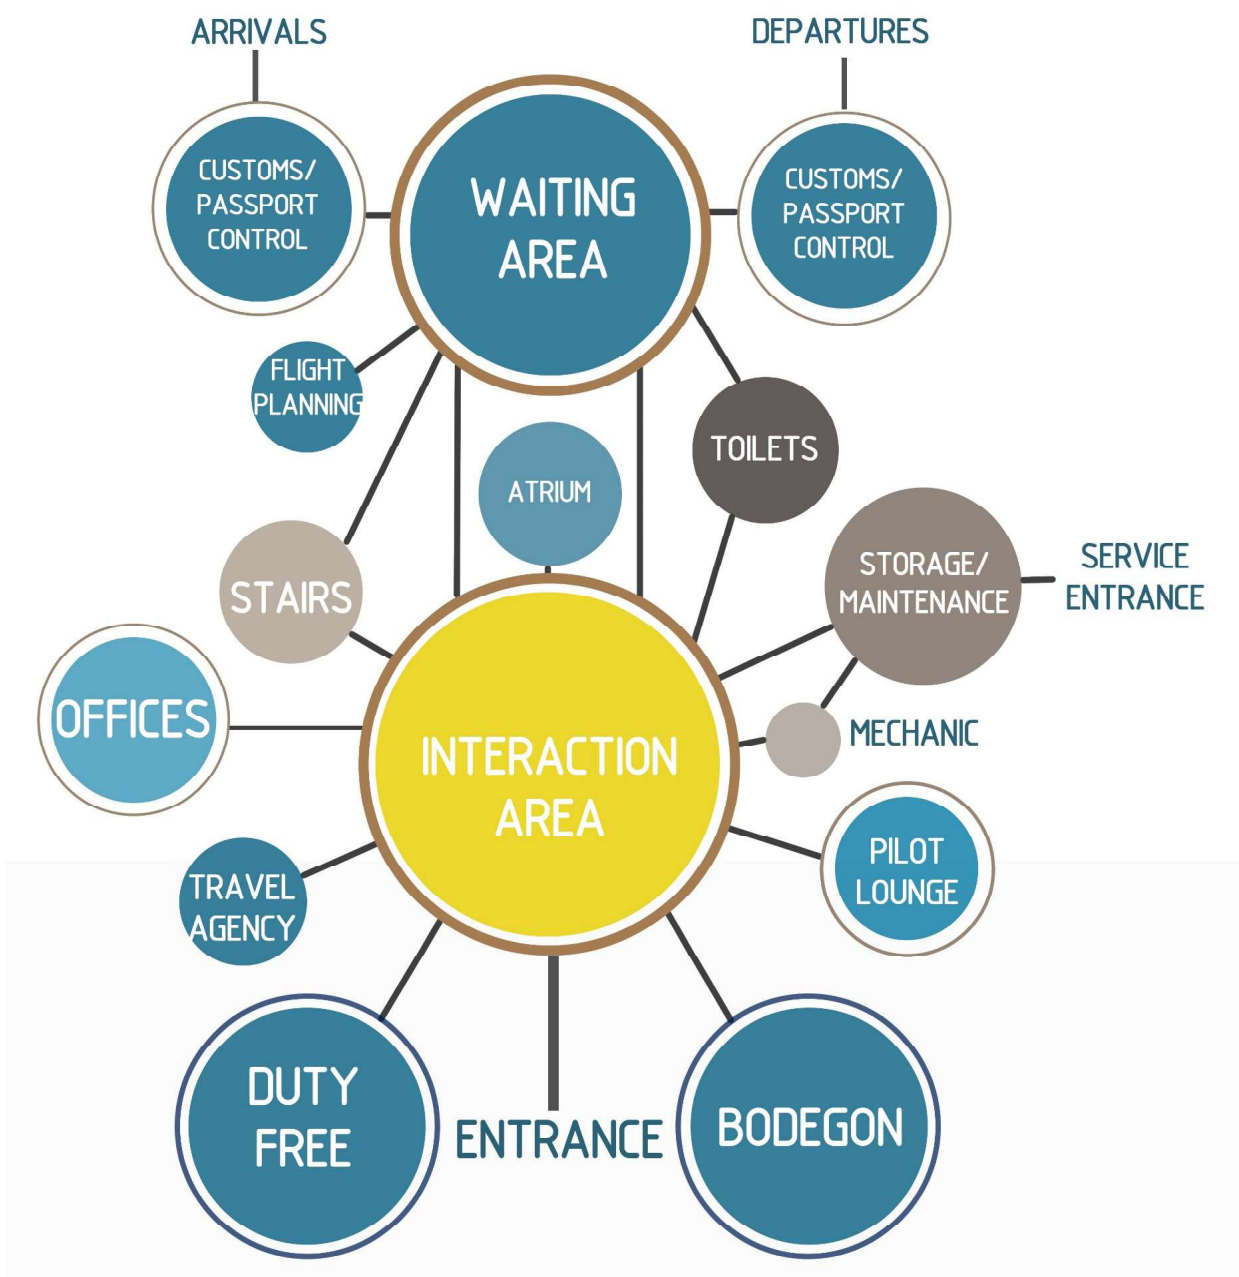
ARRIVALS

DEPARTURES

CUSTOMS/ PASSPORT CONTROL

WAITING AREA

CUSTOMS/ PASSPORT CONTROL

FLIGHT PLANNING

ATRIUM

TOILETS

STAIRS

STORAGE/ MAINTENANCE

SERVICE ENTRANCE

OFFICES

INTERACTION AREA

MECHANIC

PILOT LOUNGE

TRAVEL AGENCY

DUTY FREE

ENTRANCE

BODEGON